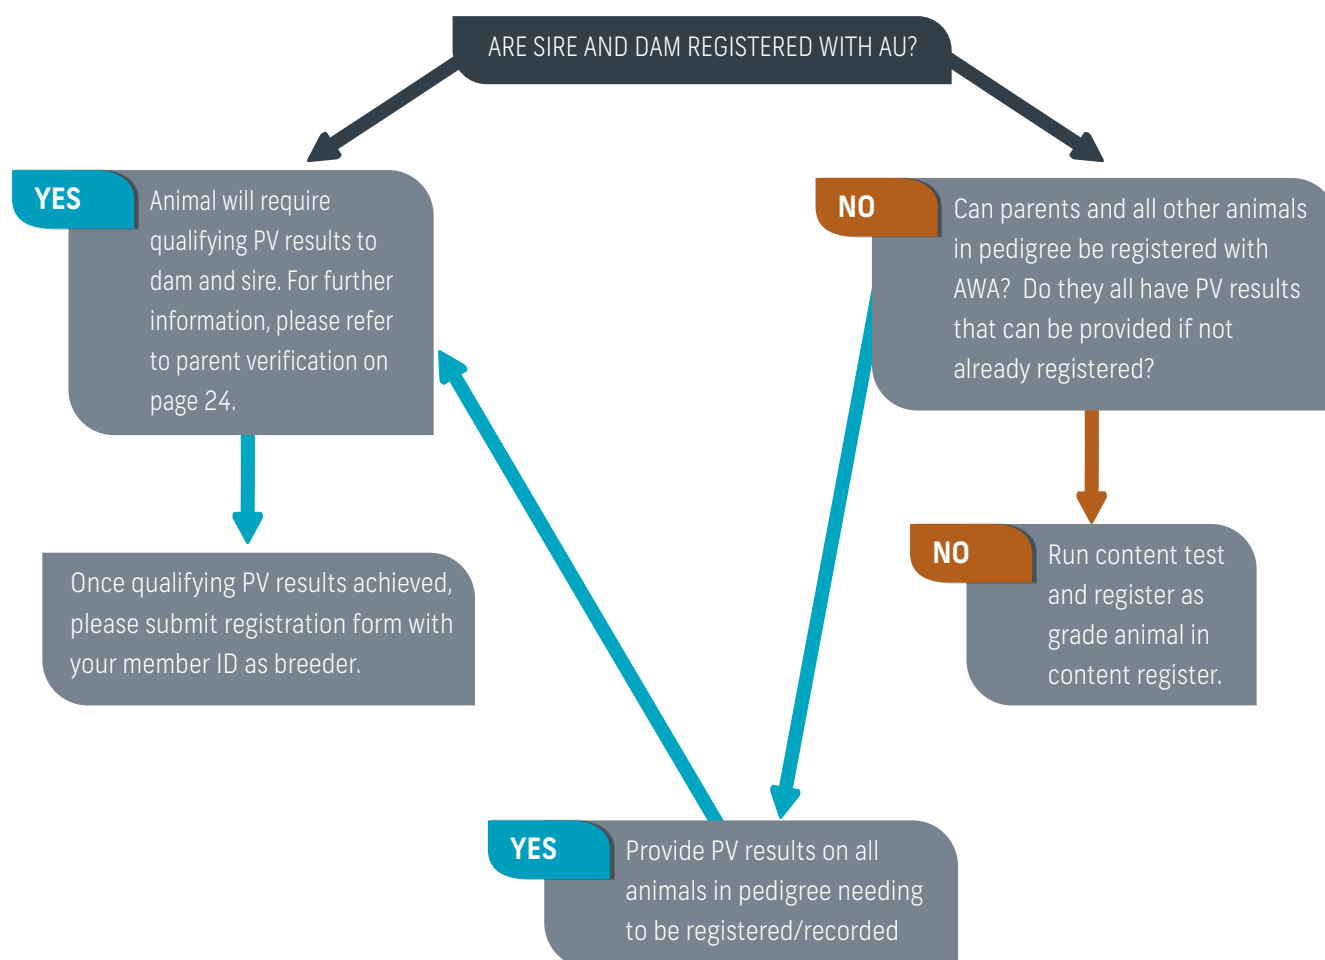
ARE SIRE AND DAM REGISTERED WITH AU?

YES

Animal will require qualifying PV results to dam and sire. For further information, please refer to parent verification on page 24.

Once qualifying PV results achieved, please submit registration form with your member ID as breeder.

NO

Can parents and all other animals in pedigree be registered with AWA? Do they all have PV results that can be provided if not already registered?

NO

Run content test and register as grade animal in content register.

YES

Provide PV results on all animals in pedigree needing to be registered/recorded